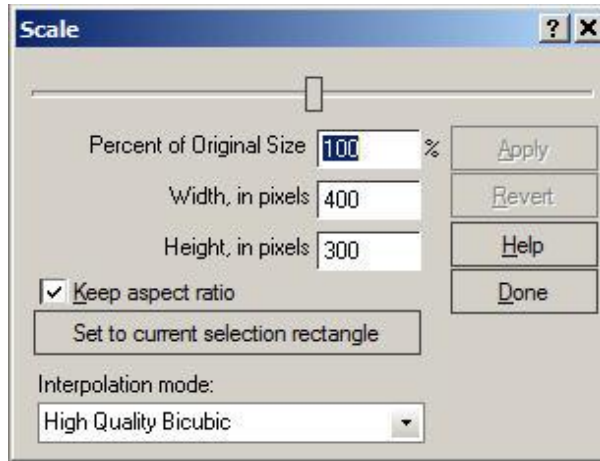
Scale ? X

Percent of Original Size 100 %
Width, in pixels 400
Height, in pixels 300

Apply
Revert
Help
Done

Keep aspect ratio
Set to current selection rectangle

Interpolation mode:
High Quality Bicubic